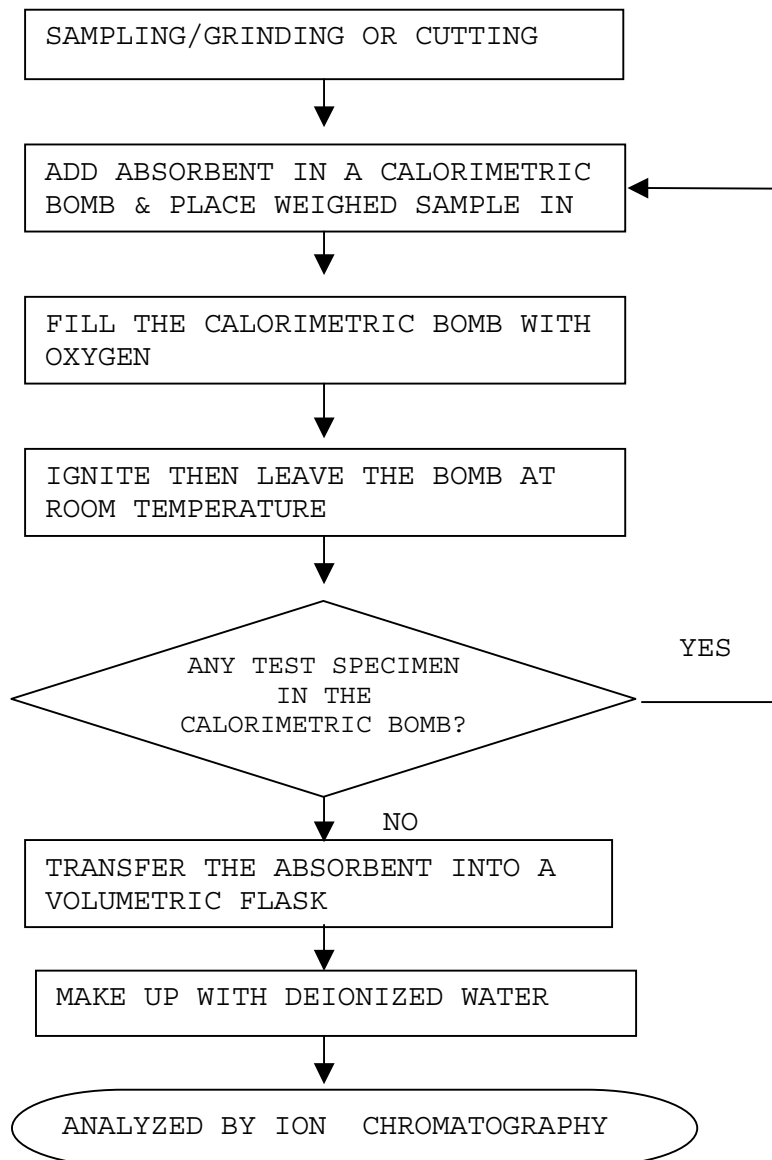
SAMPLING/GRINDING OR CUTTING

ADD ABSORBENT IN A CALORIMETRIC BOMB & PLACE WEIGHED SAMPLE IN

FILL THE CALORIMETRIC BOMB WITH OXYGEN

IGNITE THEN LEAVE THE BOMB AT ROOM TEMPERATURE

ANY TEST SPECIMEN IN THE CALORIMETRIC BOMB?

YES

NO

TRANSFER THE ABSORBENT INTO A VOLUMETRIC FLASK

MAKE UP WITH DEIONIZED WATER

ANALYZED BY ION CHROMATOGRAPHY